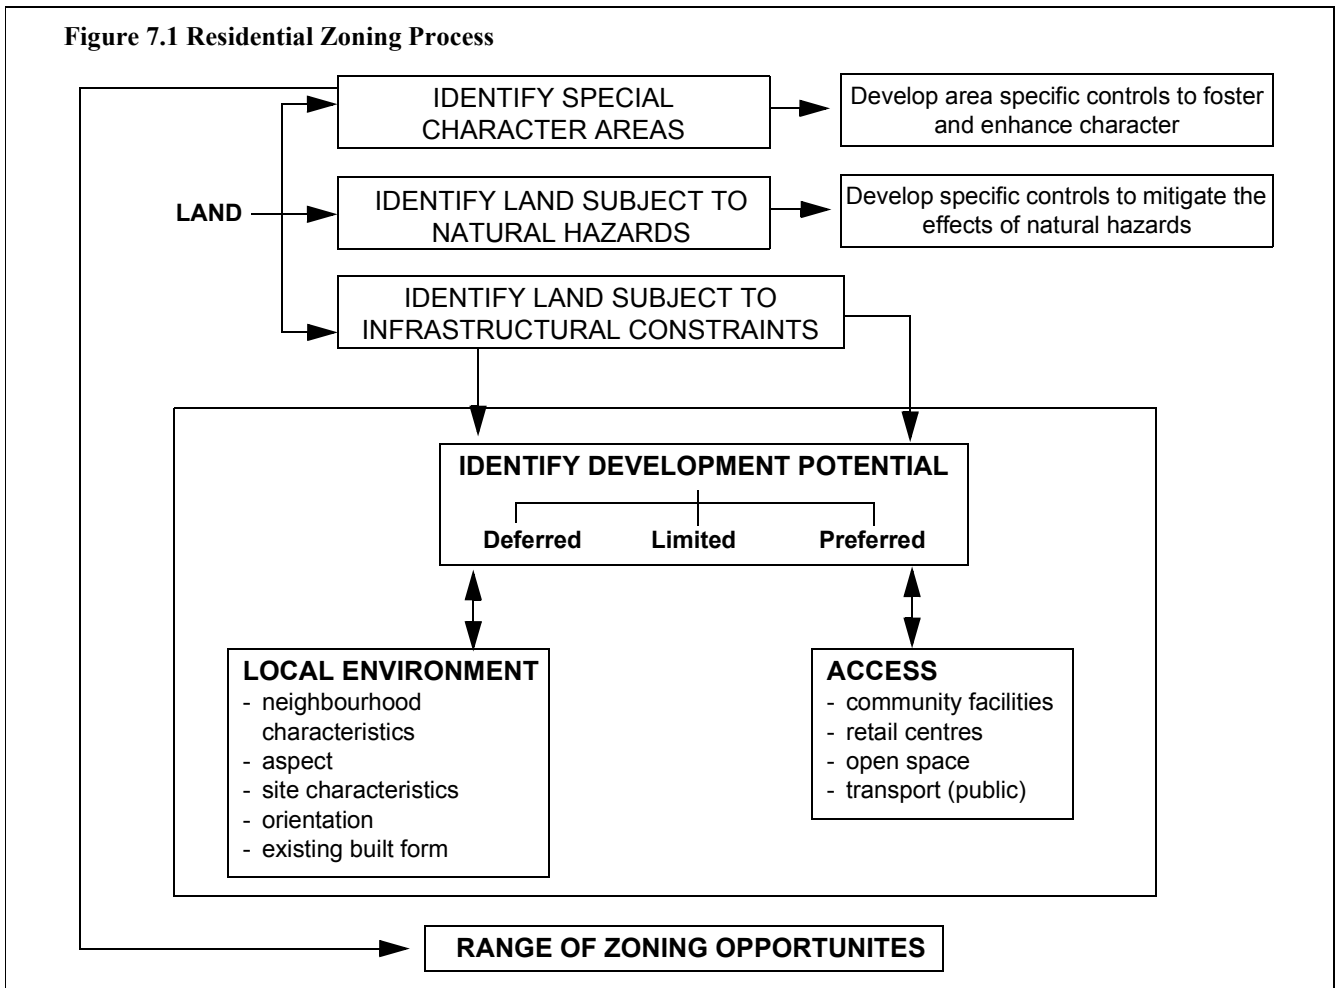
Figure 7.1 Residential Zoning Process

IDENTIFY SPECIAL CHARACTER AREAS

Develop area specific controls to foster and enhance character

LAND

IDENTIFY LAND SUBJECT TO NATURAL HAZARDS

Develop specific controls to mitigate the effects of natural hazards

IDENTIFY LAND SUBJECT TO INFRASTRUCTURAL CONSTRAINTS

IDENTIFY DEVELOPMENT POTENTIAL

Deferred Limited Preferred

LOCAL ENVIRONMENT
- neighbourhood characteristics
- aspect
- site characteristics
- orientation
- existing built form

ACCESS
- community facilities
- retail centres
- open space
- transport (public)

RANGE OF ZONING OPPORTUNITES